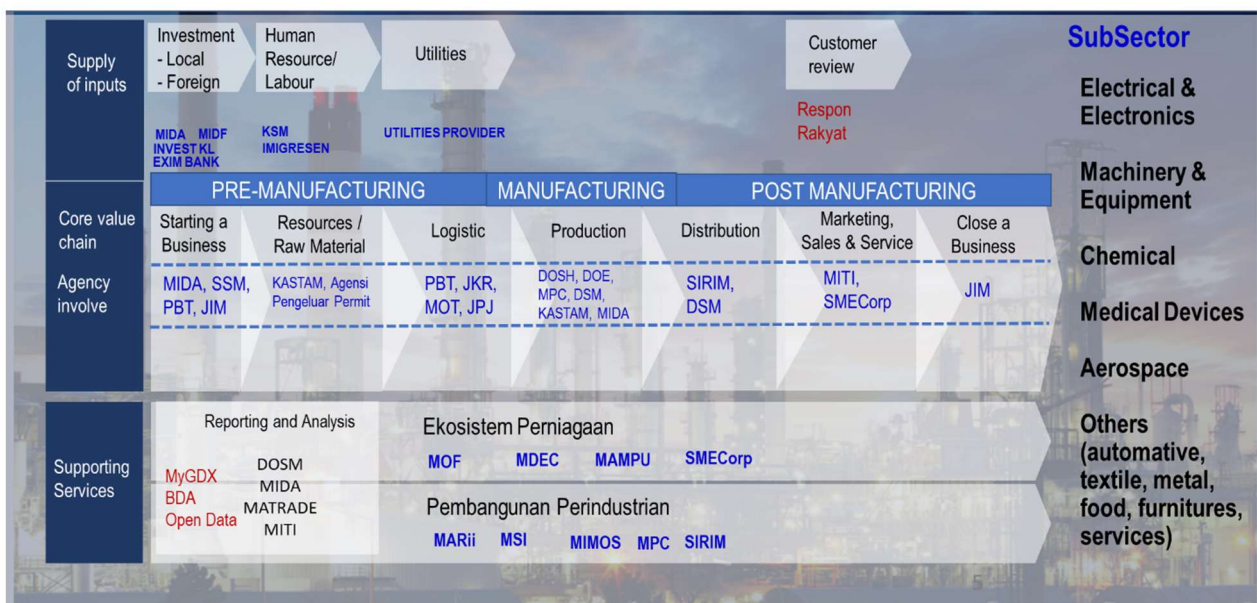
Supply of inputs

Investment
- Local
- Foreign

Human Resource/ Labour

Utilities

Customer review

MIDA MIDF
INVEST KL
EXIM BANK

KSM
IMIGRESEN

UTILITIES PROVIDER

Respon Rakyat

SubSector

Electrical & Electronics

Machinery & Equipment

Chemical

Medical Devices

Aerospace

Others (automative, textile, metal, food, furnitures, services)

Core value chain

Agency involve

PRE-MANUFACTURING

MANUFACTURING

POST MANUFACTURING

Starting a Business

Resources / Raw Material

Logistic

Production

Distribution

Marketing, Sales & Service

Close a Business

MIDA, SSM, PBT, JIM

KASTAM, Agensi Pengeluar Permit

PBT, JKR, MOT, JPJ

DOSH, DOE, MPC, DSM, KASTAM, MIDA

SIRIM, DSM

MITI, SMECorp

JIM

Supporting Services

Reporting and Analysis

MyGDX
BDA
Open Data

DOSM
MIDA
MATRADE
MITI

Ekosistem Perniagaan

MOF MDEC MAMPU SMECorp

Pembangunan Perindustrian

MARii MSI MIMOS MPC SIRIM